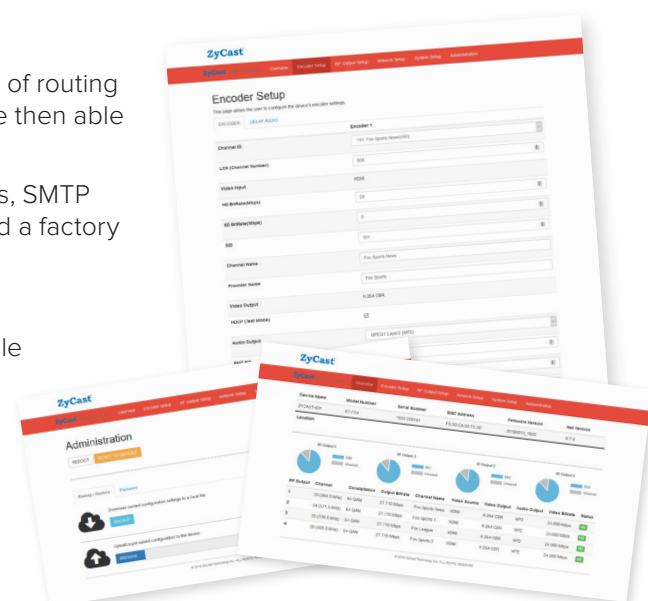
of routing
e then able

s, SMTP
d a factory

le

ZyCast

Overview Encoder Setup RF Output Setup Network Setup System Setup Administration

Encoder Setup

This page allows the user to configure the device's encoder settings.

ENCODER DELAY RADIO

Encoder 1

Channel ID 101 Fox Sports News(SD)

LCN (Channel Number) 500

Video Input HDMI

HD BitRate(Kbps) 20

SD BitRate(Kbps) 0

SID 101

Channel Name Fox Sports News

Provider Name Fox Sports

Video Output H.264 CBR

HDCP (Test Mode)

Audio Output MPEG1 Layer2 (MP2)

ZyCast

Administration

REBOOT RESET TO DEFAULT

Backup / Restore Firmware

Download current configuration settings to a local file.

BACKUP

Upload a pre-saved configuration to the device.

BROWSE

ZyCast

Encoder Setup RF Output Setup Network Setup System Setup Administration

Device Name Model Number Serial Number MAC Address Firmware Version Hardware Version
ZYCAST-QH 877-F24 1632-259141 F0:50:C4:00:71:3C 2016P01_1022 0.7.4

Location

RF Output 1 RF Output 2 RF Output 3 RF Output 4

Used Unused

| RF Output | Channel | Constellation | Output Bitrate | Channel Name | Video Source | Video Output | Audio Output | Video Bitrate | Status |
|---|---|---|---|---|---|---|---|---|---|
| 1 | 23 (164.5 MHz) | 64 QAM | 27.710 Mbps | Fox Sports News | HDMI | H.264 CBR | MP2 | 24.989 Mbps | OK |
| 2 | 24 (171.5 MHz) | 64 QAM | 27.710 Mbps | Fox Sports 1 | HDMI | H.264 CBR | MP2 | 24.989 Mbps | OK |
| 3 | 25 (178.5 MHz) | 64 QAM | 27.710 Mbps | Fox League | HDMI | H.264 CBR | MP2 | 24.989 Mbps | OK |
| 4 | 26 (185.5 MHz) | 64 QAM | 27.710 Mbps | Fox Sports 2 | HDMI | H.264 CBR | MP2 | 24.989 Mbps | OK |

© 2016 ZyCast Technology Inc. ALL RIGHTS RESERVED